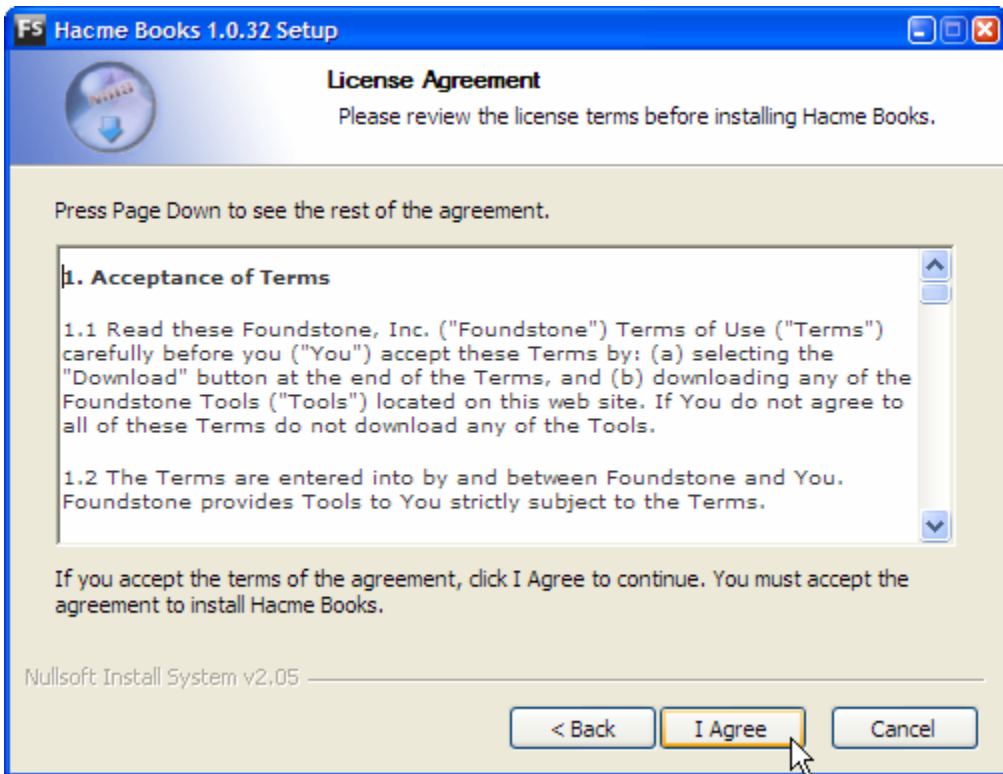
FS Hacme Books 1.0.32 Setup

License Agreement

Please review the license terms before installing Hacme Books.

Press Page Down to see the rest of the agreement.

1. Acceptance of Terms

1.1 Read these Foundstone, Inc. ("Foundstone") Terms of Use ("Terms") carefully before you ("You") accept these Terms by: (a) selecting the "Download" button at the end of the Terms, and (b) downloading any of the Foundstone Tools ("Tools") located on this web site. If You do not agree to all of these Terms do not download any of the Tools.

1.2 The Terms are entered into by and between Foundstone and You. Foundstone provides Tools to You strictly subject to the Terms.

If you accept the terms of the agreement, click I Agree to continue. You must accept the agreement to install Hacme Books.

Nullsoft Install System v2.05

< Back

I Agree

Cancel